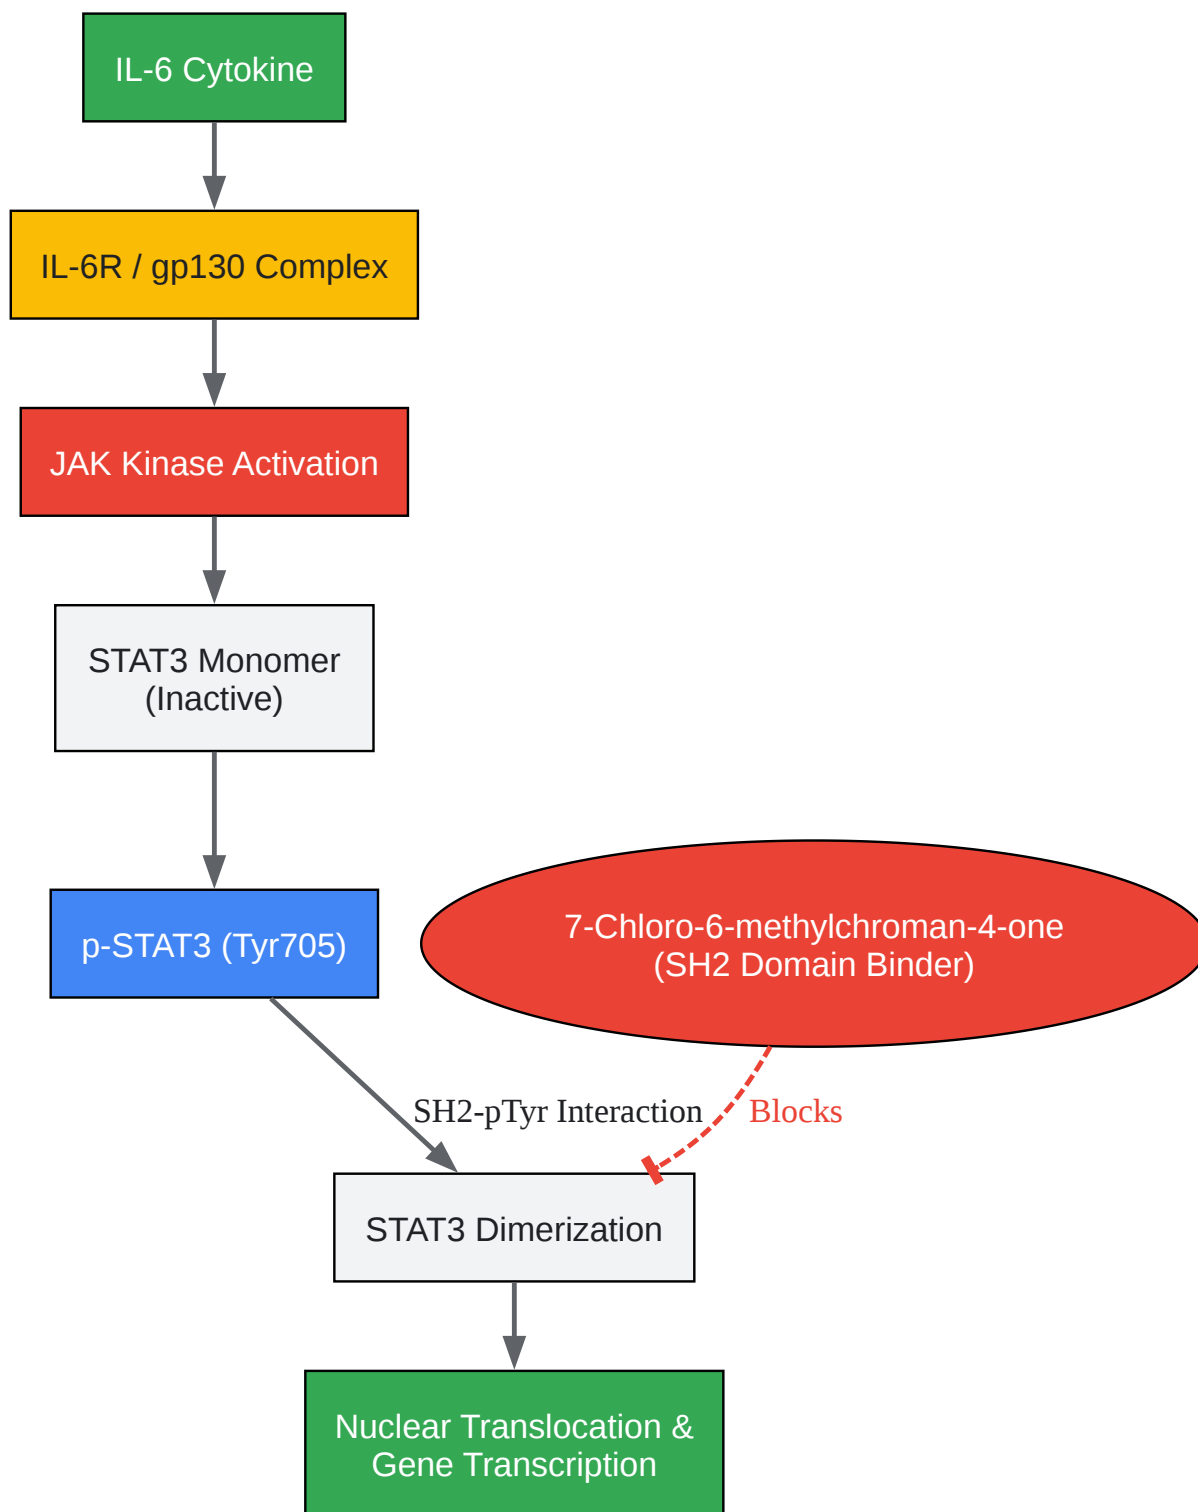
IL-6 Cytokine

IL-6R / gp130 Complex

JAK Kinase Activation

STAT3 Monomer
(Inactive)

p-STAT3 (Tyr705)

7-Chloro-6-methylchroman-4-one
(SH2 Domain Binder)

SH2-pTyr Interaction

Blocks

STAT3 Dimerization

Nuclear Translocation &
Gene Transcription